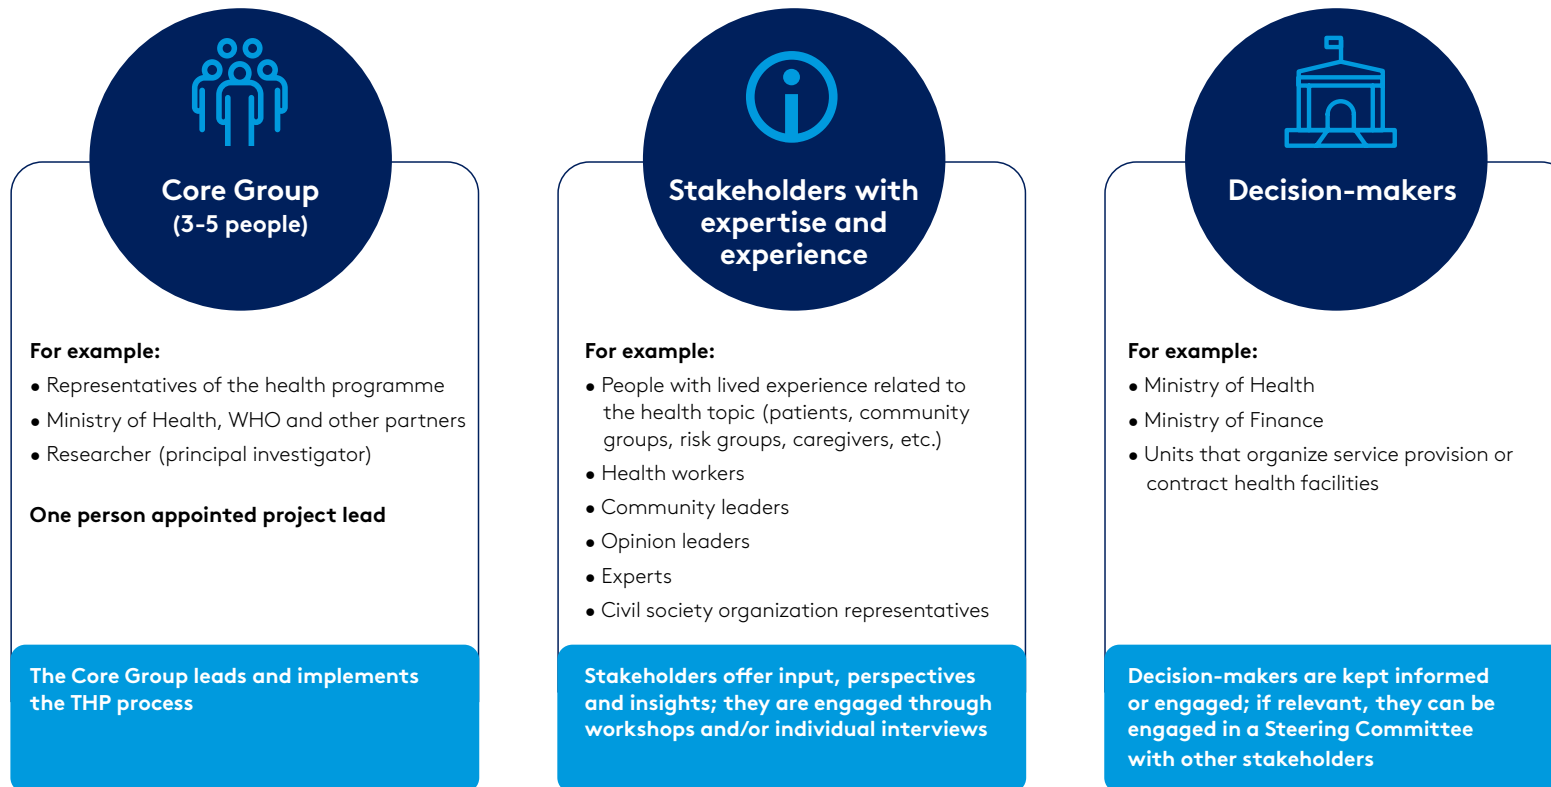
Core Group
(3-5 people)

For example:
• Representatives of the health programme
• Ministry of Health, WHO and other partners
• Researcher (principal investigator)

One person appointed project lead

The Core Group leads and implements the THP process

Stakeholders with expertise and experience

For example:
• People with lived experience related to the health topic (patients, community groups, risk groups, caregivers, etc.)
• Health workers
• Community leaders
• Opinion leaders
• Experts
• Civil society organization representatives

Stakeholders offer input, perspectives and insights; they are engaged through workshops and/or individual interviews

Decision-makers

For example:
• Ministry of Health
• Ministry of Finance
• Units that organize service provision or contract health facilities

Decision-makers are kept informed or engaged; if relevant, they can be engaged in a Steering Committee with other stakeholders